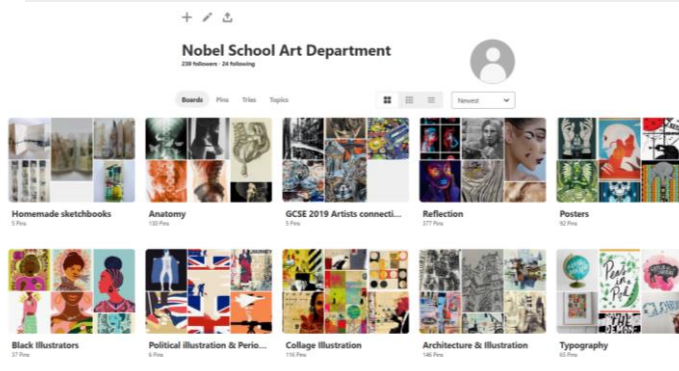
+ ✎ ⇪

Nobel School Art Department

239 followers · 24 following

Boards Pins Tries Topics

Newest

Homemade sketchbooks
5 Pins

Anatomy
130 Pins

GCSE 2019 Artists connecti...
5 Pins

Reflection
277 Pins

Posters
92 Pins

Black Illustrators
37 Pins

Political illustration & Perio...
6 Pins

Collage Illustration
116 Pins

Architecture & Illustration
146 Pins

Typography
63 Pins